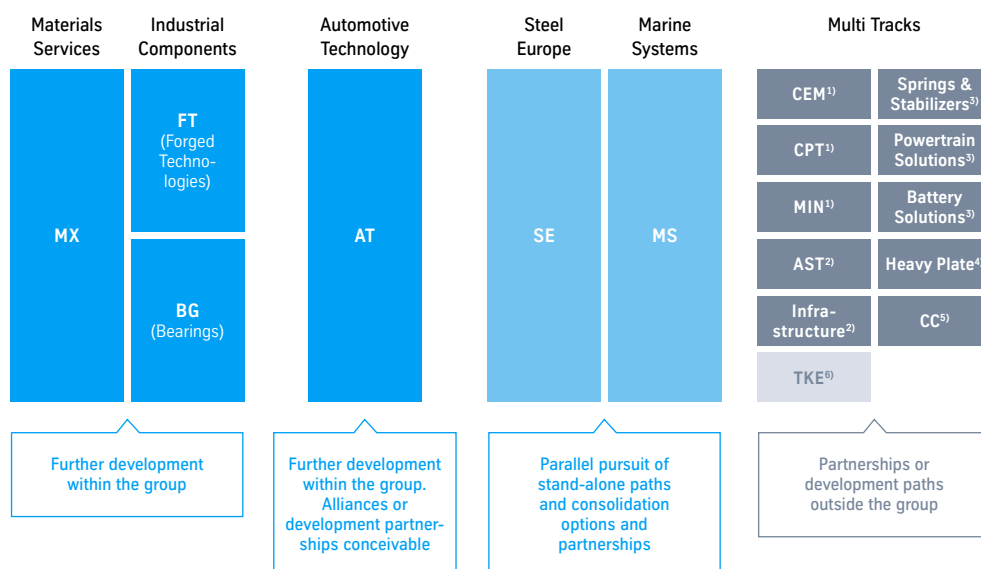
Materials Services

Industrial Components

Automotive Technology

Steel Europe

Marine Systems

Multi Tracks

MX

FT (Forged Technologies)

BG (Bearings)

AT

SE

MS

CEM$^{1)}$

Springs & Stabilizers$^{3)}$

CPT$^{1)}$

Powertrain Solutions$^{3)}$

MIN$^{1)}$

Battery Solutions$^{3)}$

AST$^{2)}$

Heavy Plate$^{4)}$

Infrastructure$^{2)}$

CC$^{5)}$

TKE$^{6)}$

Further development within the group

Further development within the group. Alliances or development partnerships conceivable

Parallel pursuit of stand-alone paths and consolidation options and partnerships

Partnerships or development paths outside the group